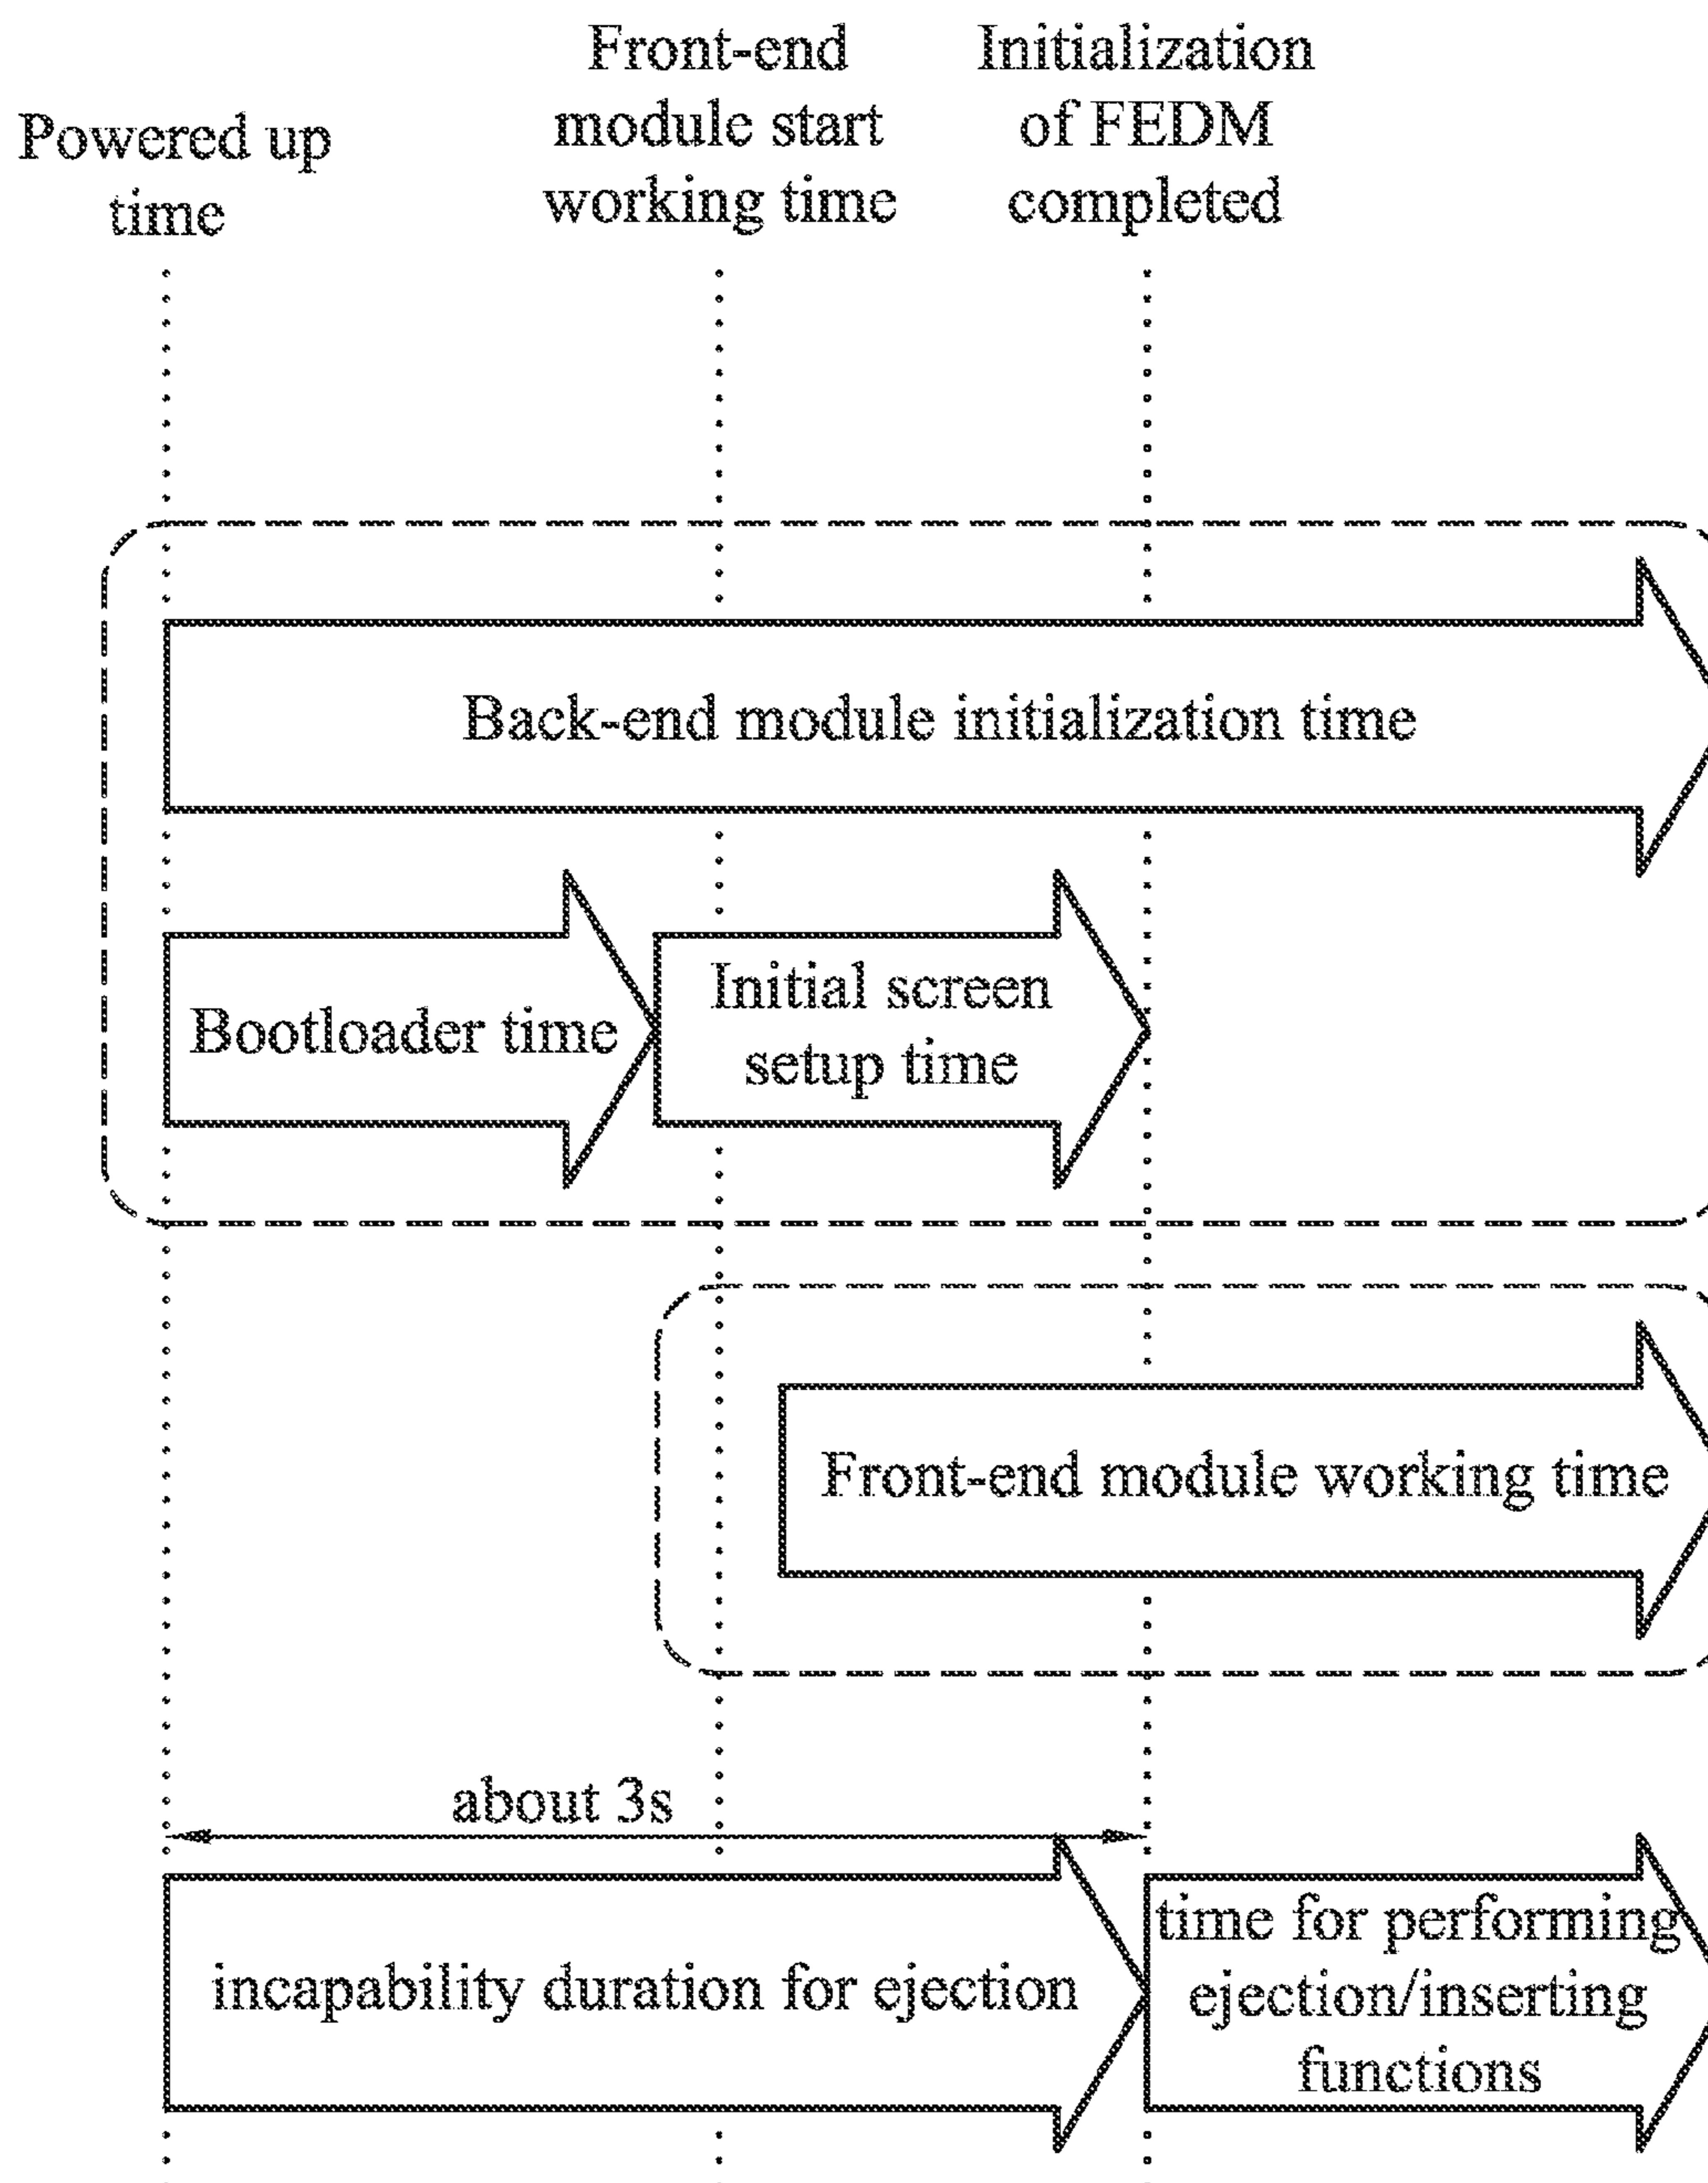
Powered up time

Front-end module start working time

Initialization of FEDM completed

Back-end module initialization time

Bootloader time

Initial screen setup time

Front-end module working time

about 3s

incapability duration for ejection

time for performing ejection/inserting functions